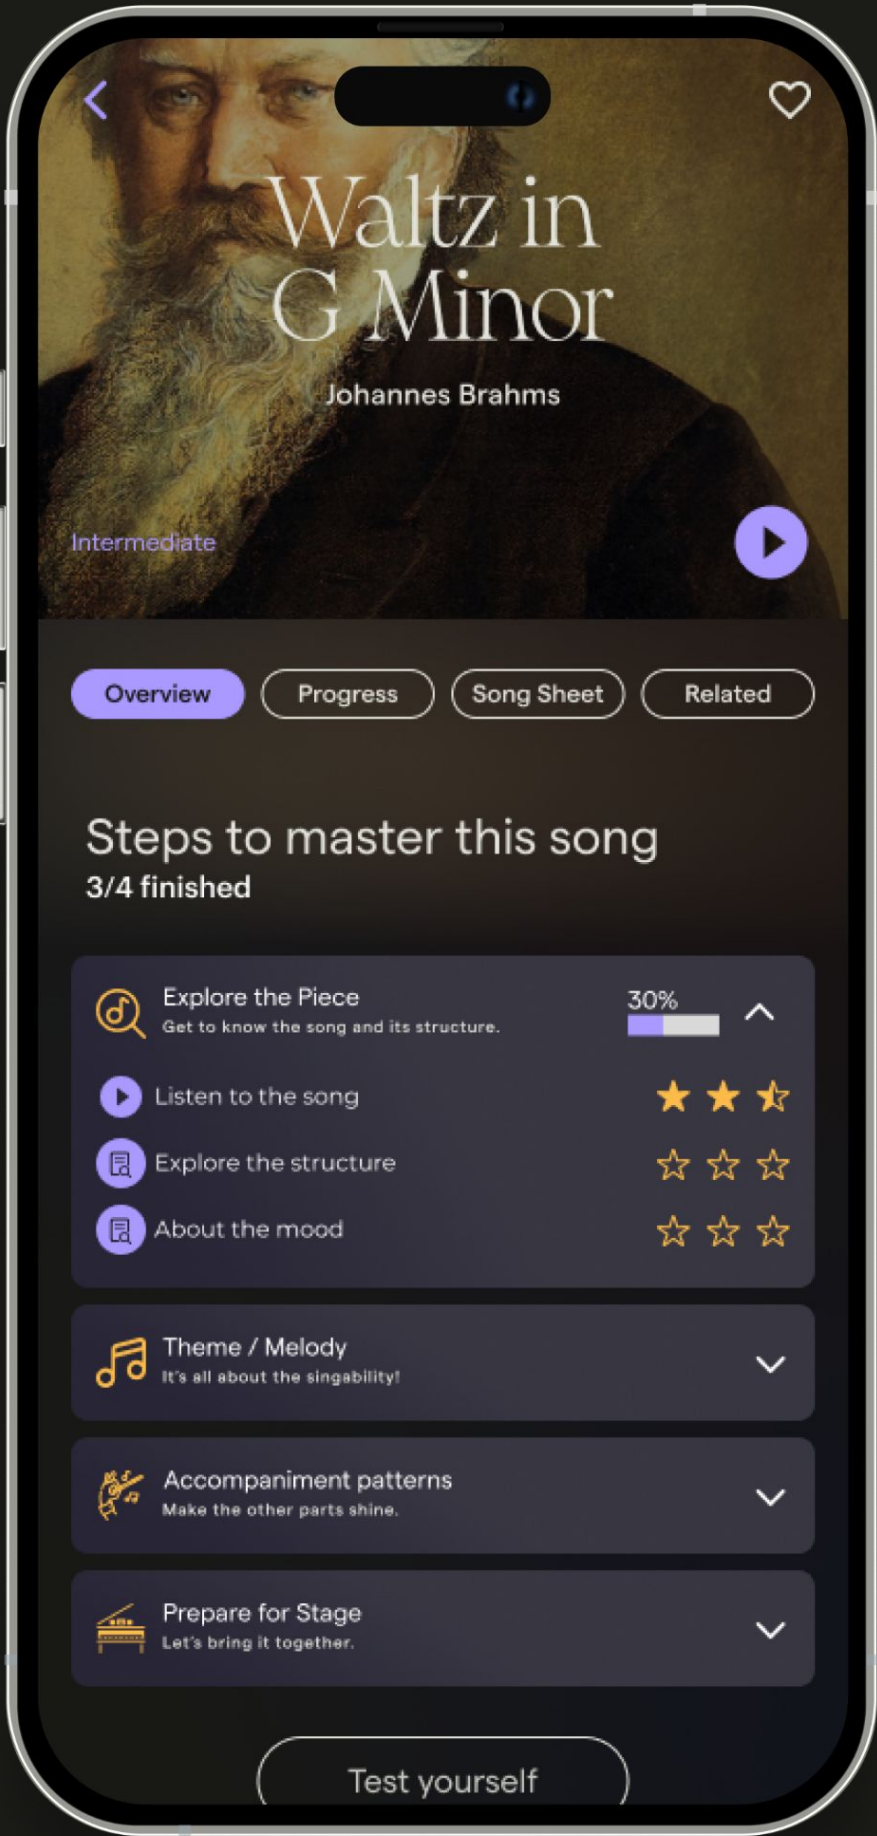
Waltz in G Minor

Johannes Brahms

Intermediate

Overview

Progress

Song Sheet

Related

Steps to master this song

3/4 finished

Explore the Piece

Get to know the song and its structure.

30%

Listen to the song

Explore the structure

About the mood

Theme / Melody

It's all about the singability!

Accompaniment patterns

Make the other parts shine.

Prepare for Stage

Let's bring it together.

Test yourself